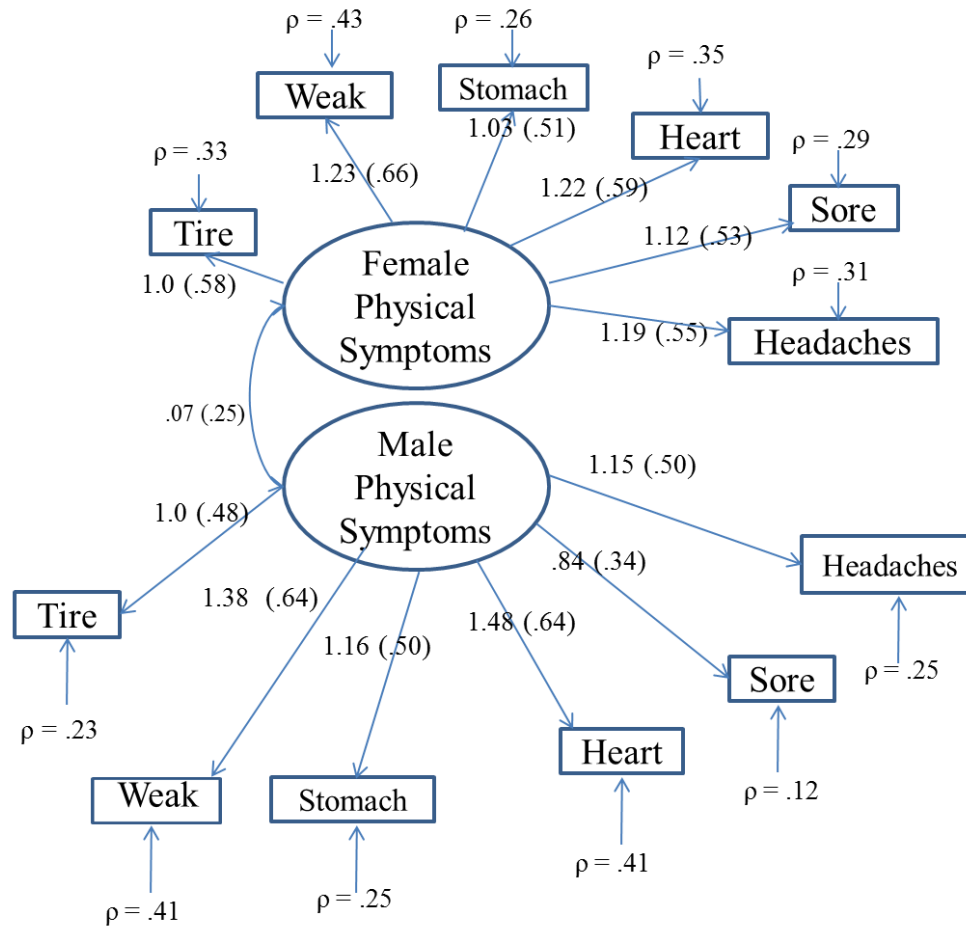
ρ = .43

Weak

ρ = .26

Stomach

ρ = .35

Heart

ρ = .29

Sore

ρ = .33

Tire

1.23 (.66)

1.03 (.51)

1.22 (.59)

1.12 (.53)

ρ = .31

1.0 (.58)

Female Physical Symptoms

1.19 (.55)

Headaches

.07 (.25)

Male Physical Symptoms

1.15 (.50)

1.0 (.48)

.84 (.34)

Headaches

Tire

1.38 (.64)

1.16 (.50)

1.48 (.64)

Sore

ρ = .25

ρ = .23

Heart

Weak

Stomach

ρ = .12

ρ = .41

ρ = .41

ρ = .25